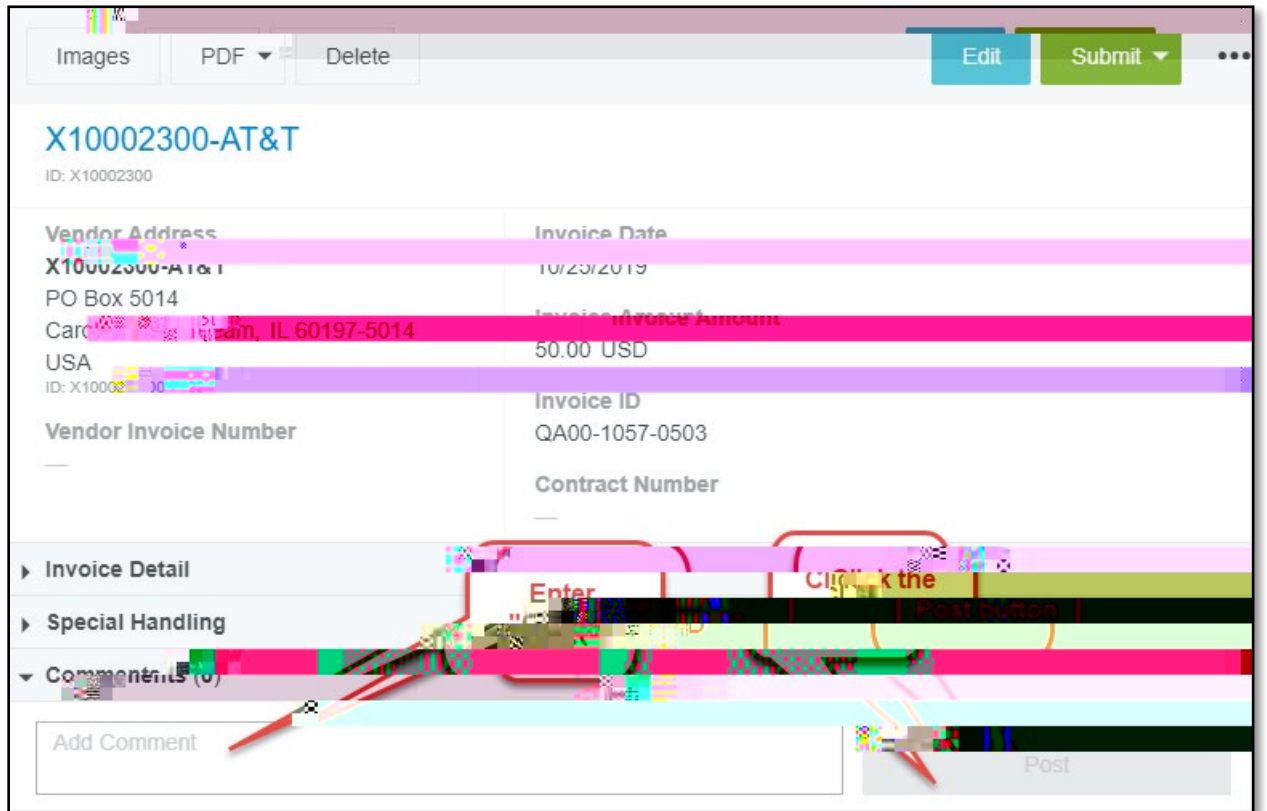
Images PDF ▾ Delete

Edit Submit ▾ •••

X10002300-AT&T

ID: X10002300

Vendor Address

X10002300-AT&T

PO Box 5014

Car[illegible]am, IL 60197-5014

USA

ID: X1000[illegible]

Vendor Invoice Number

—

Invoice Date

10/25/2019

Invoice Amount

50.00 USD

Invoice ID

QA00-1057-0503

Contract Number

—

▸ Invoice Detail

▸ Special Handling

▾ Comments (0)

Enter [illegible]

Click the Post button

Add Comment

Post